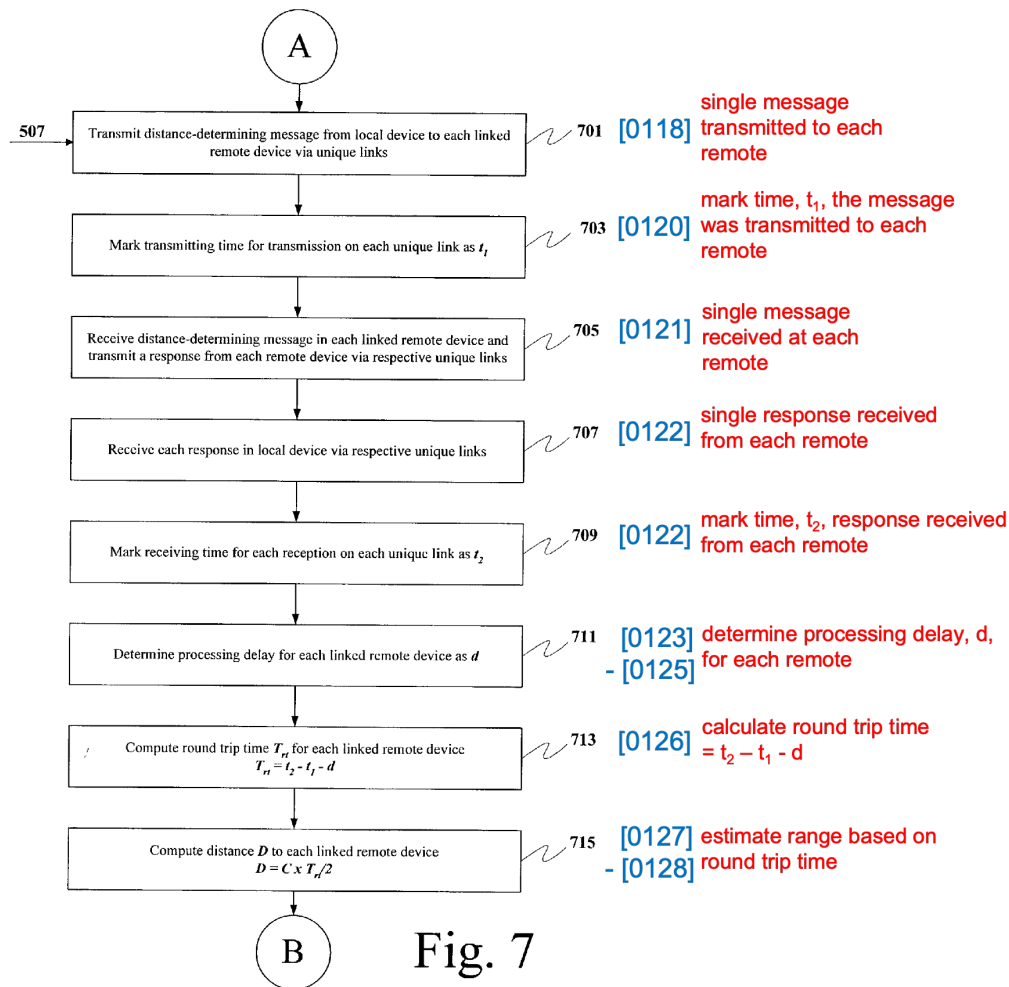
A

507

Transmit distance-determining message from local device to each linked remote device via unique links

701 [0118] single message transmitted to each remote

Mark transmitting time for transmission on each unique link as $t_1$

703 [0120] mark time, $t_1$, the message was transmitted to each remote

Receive distance-determining message in each linked remote device and transmit a response from each remote device via respective unique links

705 [0121] single message received at each remote

Receive each response in local device via respective unique links

707 [0122] single response received from each remote

Mark receiving time for each reception on each unique link as $t_2$

709 [0122] mark time, $t_2$, response received from each remote

Determine processing delay for each linked remote device as $d$

711 [0123] - [0125] determine processing delay, d, for each remote

Compute round trip time $T_{rt}$ for each linked remote device $T_{rt} = t_2 - t_1 - d$

713 [0126] calculate round trip time $= t_2 - t_1 - d$

Compute distance $D$ to each linked remote device $D = C \times T_{rt}/2$

715 [0127] - [0128] estimate range based on round trip time

B

Fig. 7